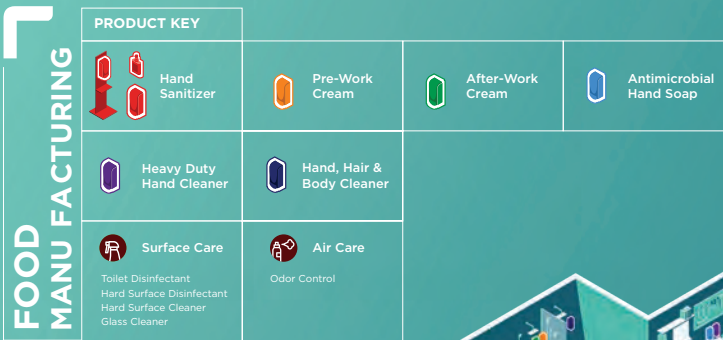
FOOD MANU FACTURING

PRODUCT KEY

Hand Sanitizer

Pre-Work Cream

After-Work Cream

Antimicrobial Hand Soap

Heavy Duty Hand Cleaner

Hand, Hair & Body Cleaner

Surface Care

Toilet Disinfectant
Hard Surface Disinfectant
Hard Surface Cleaner
Glass Cleaner

Air Care

Odor Control